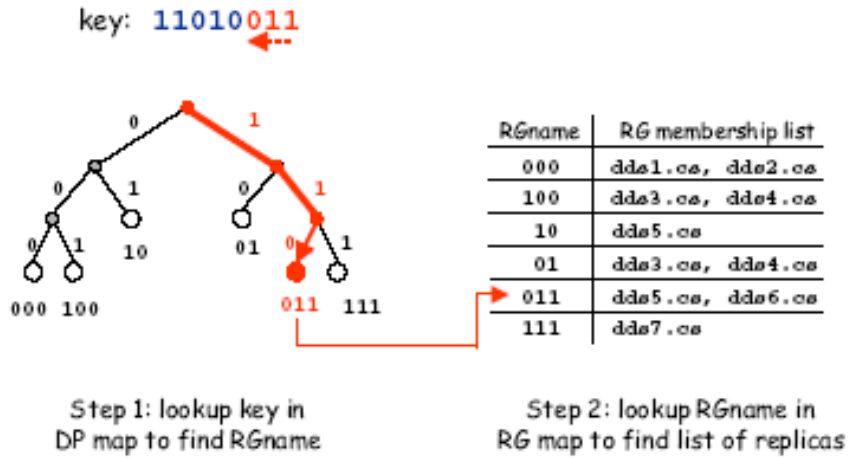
key: 11010011

0
1
0
1
0
1
0
1
0
1
10
01
000
100
011
111

| RGname | RG membership list |
|---|---|
| 000 | dds1.cs, dds2.cs |
| 100 | dds3.cs, dds4.cs |
| 10 | dds5.cs |
| 01 | dds3.cs, dds4.cs |
| 011 | dds5.cs, dds6.cs |
| 111 | dds7.cs |

Step 1: lookup key in DP map to find RGname

Step 2: lookup RGname in RG map to find list of replicas